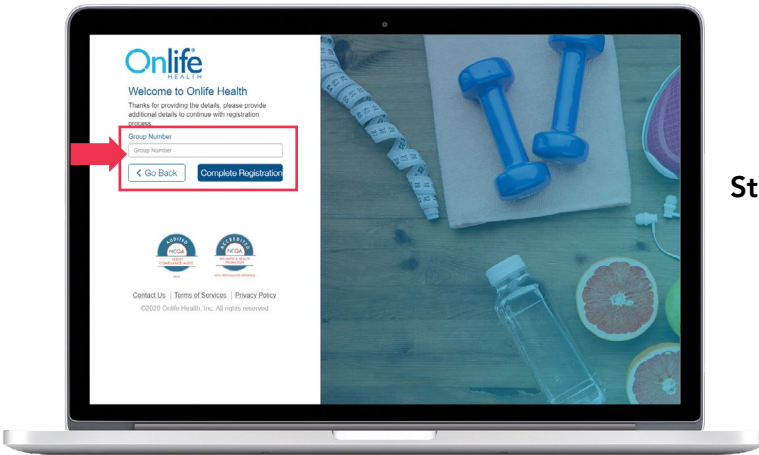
Onlife HEALTH

Welcome to Onlife Health

Thanks for providing the details, please provide additional details to continue with registration process.

Group Number

Group Number

< Go Back

Complete Registration

AUDITED NCQA PRIVACY COMPLIANCE AUDIT

ACCREDITED NCQA WELLNESS & HEALTH PROMOTION

Contact Us | Terms of Services | Privacy Policy

©2020 Onlife Health, Inc. All rights reserved.

St